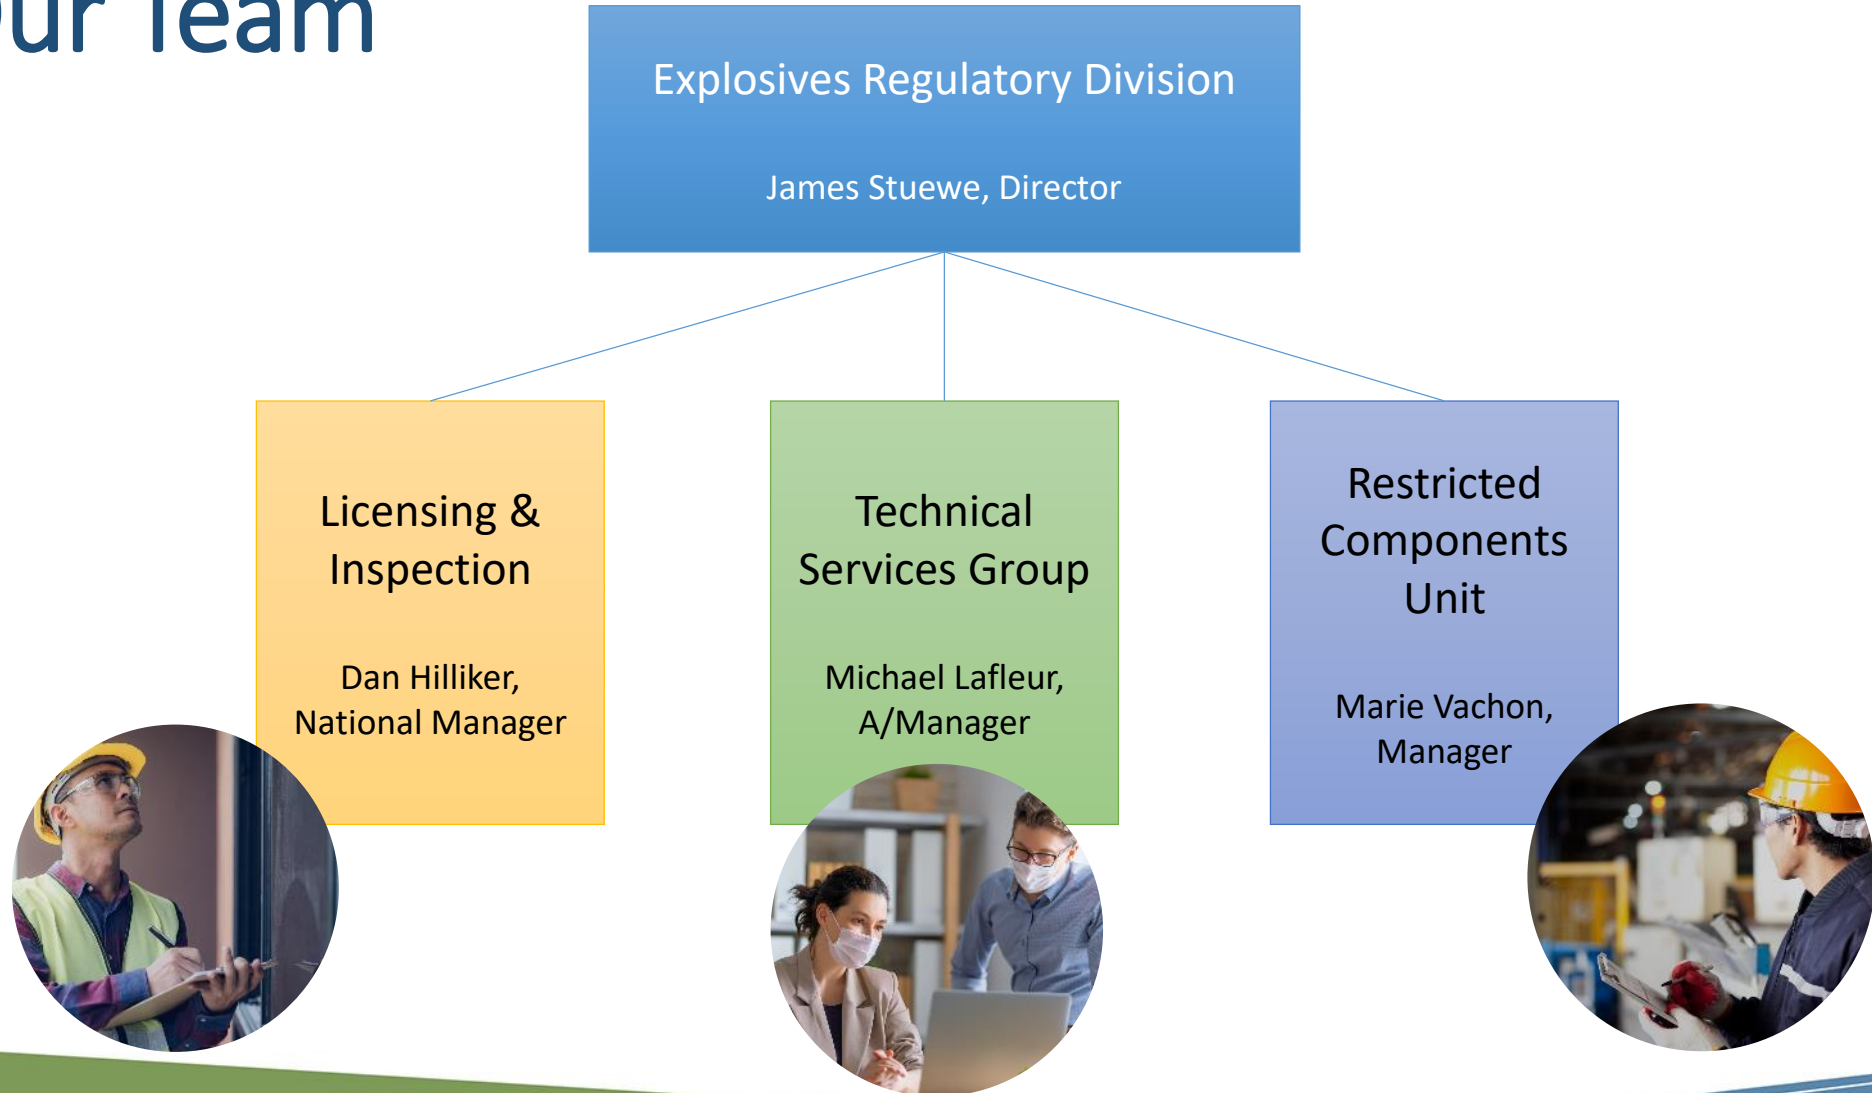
ur Team

Explosives Regulatory Division

James Stuewe, Director

Licensing & Inspection

Dan Hilliker, National Manager

Technical Services Group

Michael Lafleur, A/Manager

Restricted Components Unit

Marie Vachon, Manager